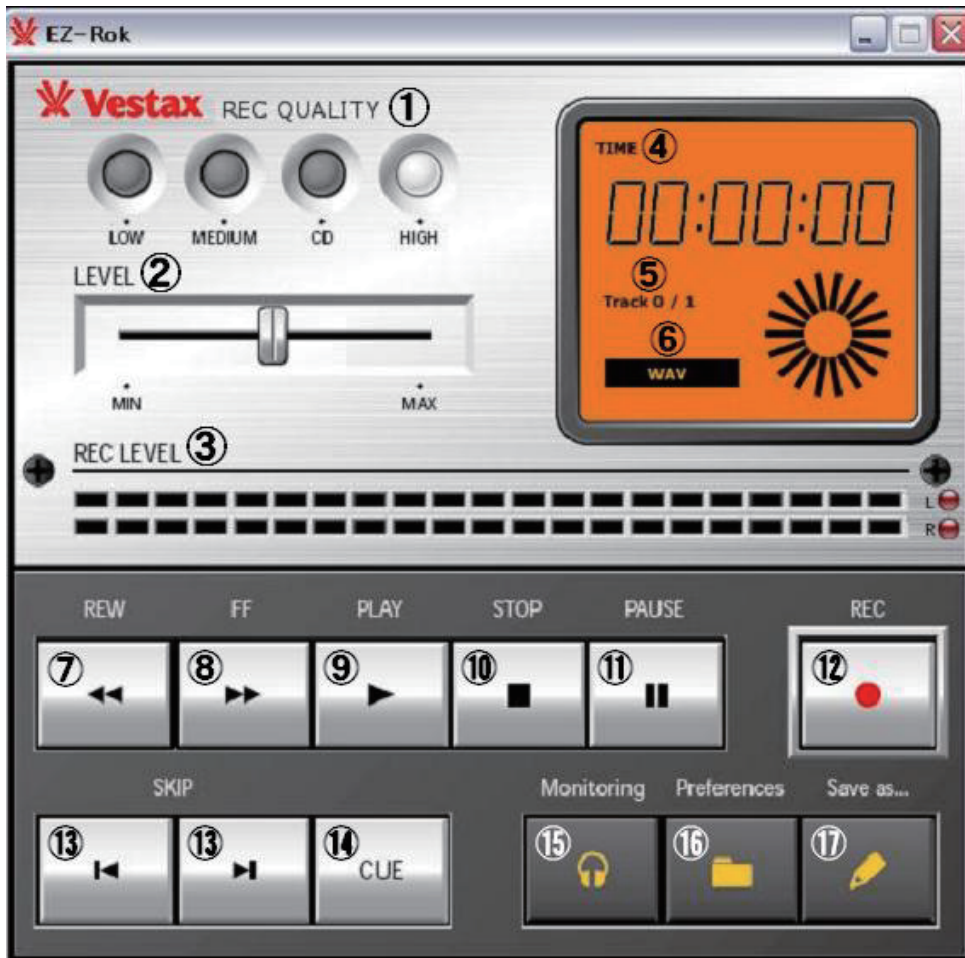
EZ-Rok

Vestax REC QUALITY ①

LOW MEDIUM CD HIGH

LEVEL ②

MIN MAX

TIME ④

00:00:00

⑤
Track 0 / 1

⑥
WAV

REC LEVEL ③

L
R

REW FF PLAY STOP PAUSE REC

⑦ ⑧ ⑨ ⑩ ⑪ ⑫

SKIP

⑬ ⑬ ⑭ CUE

Monitoring Preferences Save as...

⑮ ⑯ ⑰